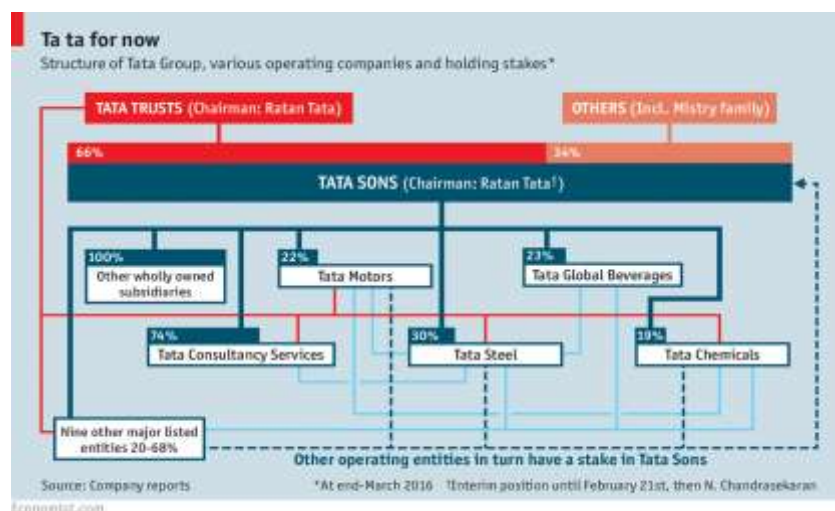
Ta ta for now

Structure of Tata Group, various operating companies and holding stakes*

TATA TRUSTS (Chairman: Ratan Tata)

OTHERS (Incl. Mistry family)

66%

34%

TATA SONS (Chairman: Ratan Tata†)

100%
Other wholly owned subsidiaries

22%
Tata Motors

23%
Tata Global Beverages

74%
Tata Consultancy Services

30%
Tata Steel

19%
Tata Chemicals

Nine other major listed entities 20-68%

Other operating entities in turn have a stake in Tata Sons

Source: Company reports

*At end-March 2016 †Interim position until February 21st, then N. Chandrasekaran

Economist.com